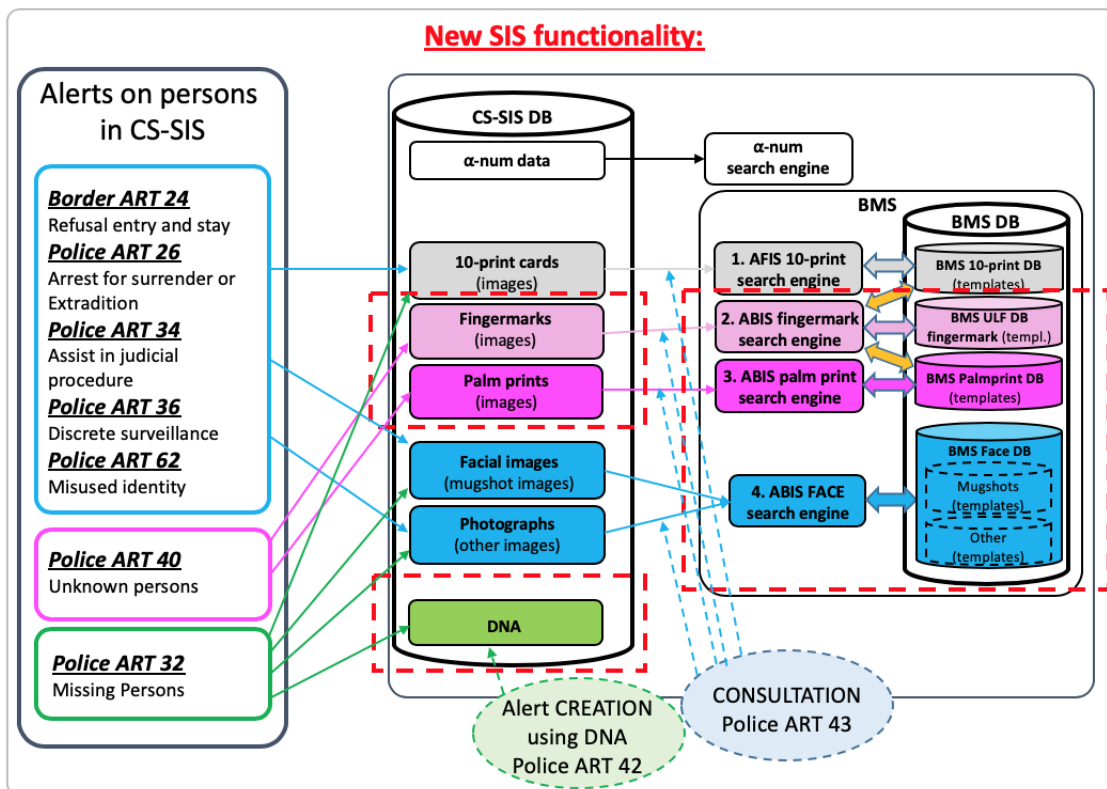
New SIS functionality:

Alerts on persons in CS-SIS

Border ART 24
Refusal entry and stay
Police ART 26
Arrest for surrender or Extradition
Police ART 34
Assist in judicial procedure
Police ART 36
Discrete surveillance
Police ART 62
Misused identity

Police ART 40
Unknown persons

Police ART 32
Missing Persons

CS-SIS DB

α-num data

10-print cards
(images)

Fingermarks
(images)

Palm prints
(images)

Facial images
(mugshot images)

Photographs
(other images)

DNA

α-num
search engine

BMS

1. AFIS 10-print
search engine

2. ABIS fingermark
search engine

3. ABIS palm print
search engine

4. ABIS FACE
search engine

BMS DB

BMS 10-print DB
(templates)

BMS ULF DB
fingermark (templ.)

BMS Palmprint DB
(templates)

BMS Face DB

Mugshots
(templates)

Other
(templates)

Alert CREATION
using DNA
Police ART 42

CONSULTATION
Police ART 43